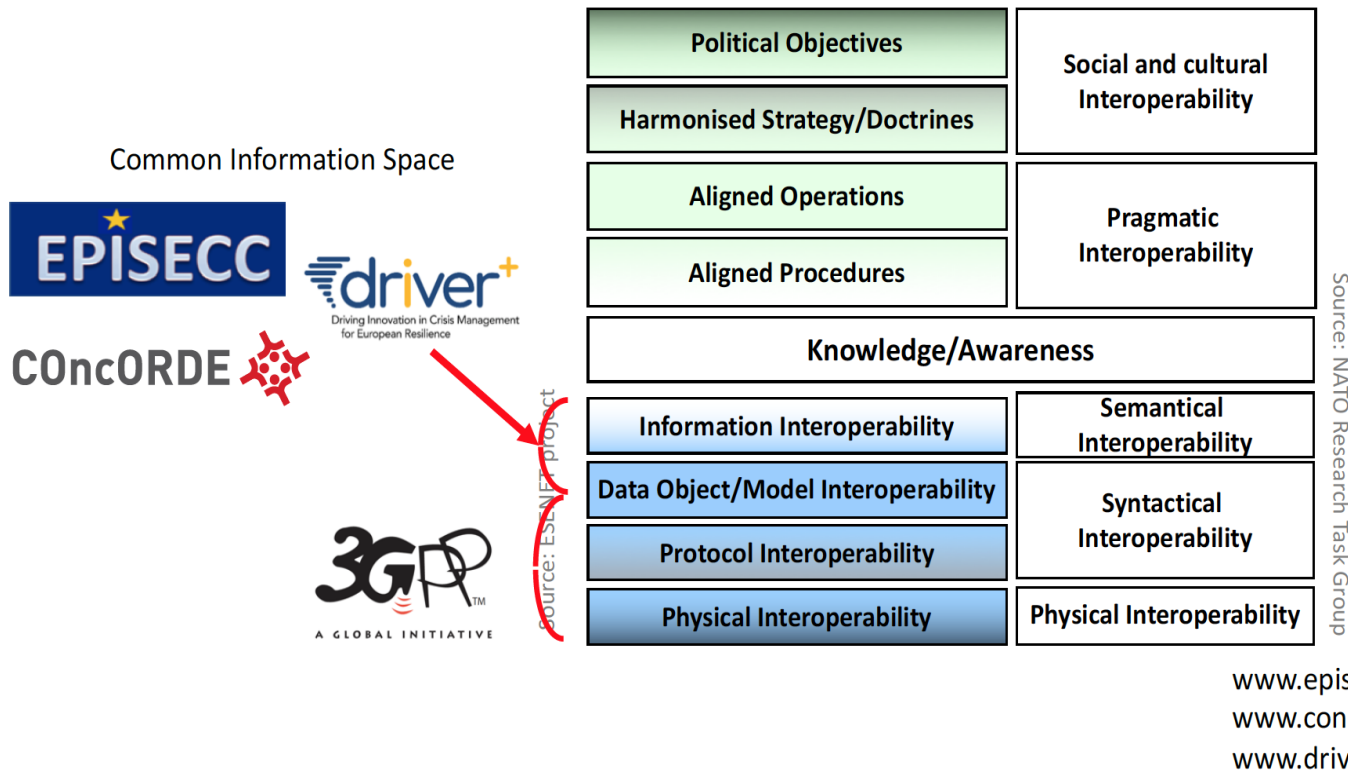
Common Information Space

EPISECC

driver+
Driving Innovation in Crisis Management for European Resilience

COncORDE

3GPP™
A GLOBAL INITIATIVE

Source: ESENET project

| Political Objectives | Social and cultural Interoperability |
|---|---|
| Harmonised Strategy/Doctrines | |
| Aligned Operations | Pragmatic Interoperability |
| Aligned Procedures | |
| Knowledge/Awareness | |
| Information Interoperability | Semantical Interoperability |
| Data Object/Model Interoperability | Syntactical Interoperability |
| Protocol Interoperability | |
| Physical Interoperability | Physical Interoperability |

Source: NATO Research Task Group

www.epis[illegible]
www.con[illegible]
www.driv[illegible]